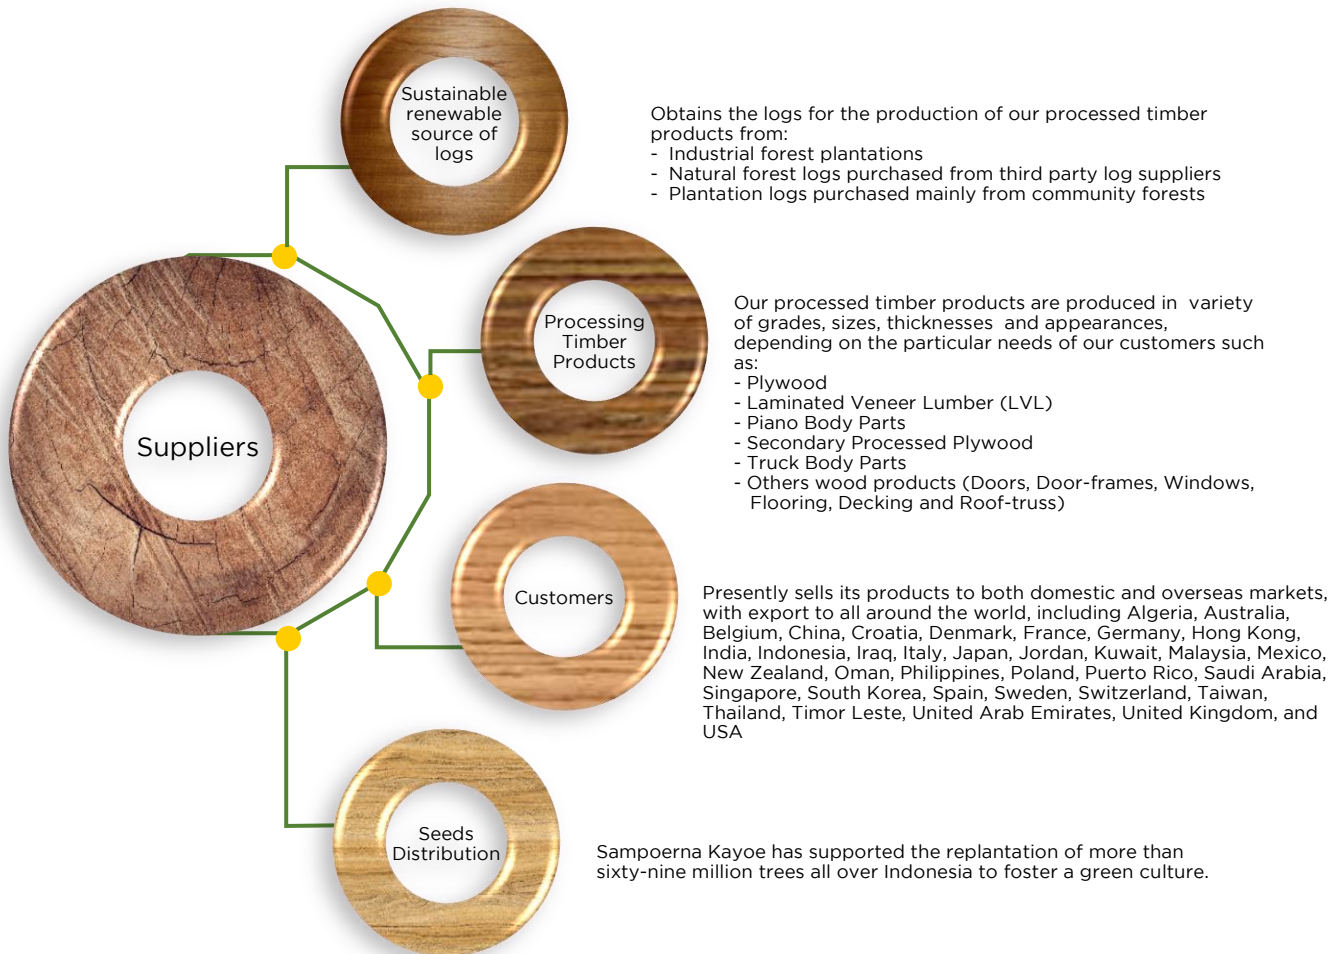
Sustainable renewable source of logs

Obtains the logs for the production of our processed timber products from:
- Industrial forest plantations
- Natural forest logs purchased from third party log suppliers
- Plantation logs purchased mainly from community forests

Suppliers

Processing Timber Products

Our processed timber products are produced in variety of grades, sizes, thicknesses and appearances, depending on the particular needs of our customers such as:
- Plywood
- Laminated Veneer Lumber (LVL)
- Piano Body Parts
- Secondary Processed Plywood
- Truck Body Parts
- Others wood products (Doors, Door-frames, Windows, Flooring, Decking and Roof-truss)

Customers

Presently sells its products to both domestic and overseas markets, with export to all around the world, including Algeria, Australia, Belgium, China, Croatia, Denmark, France, Germany, Hong Kong, India, Indonesia, Iraq, Italy, Japan, Jordan, Kuwait, Malaysia, Mexico, New Zealand, Oman, Philippines, Poland, Puerto Rico, Saudi Arabia, Singapore, South Korea, Spain, Sweden, Switzerland, Taiwan, Thailand, Timor Leste, United Arab Emirates, United Kingdom, and USA

Seeds Distribution

Sampoerna Kayoe has supported the replantation of more than sixty-nine million trees all over Indonesia to foster a green culture.